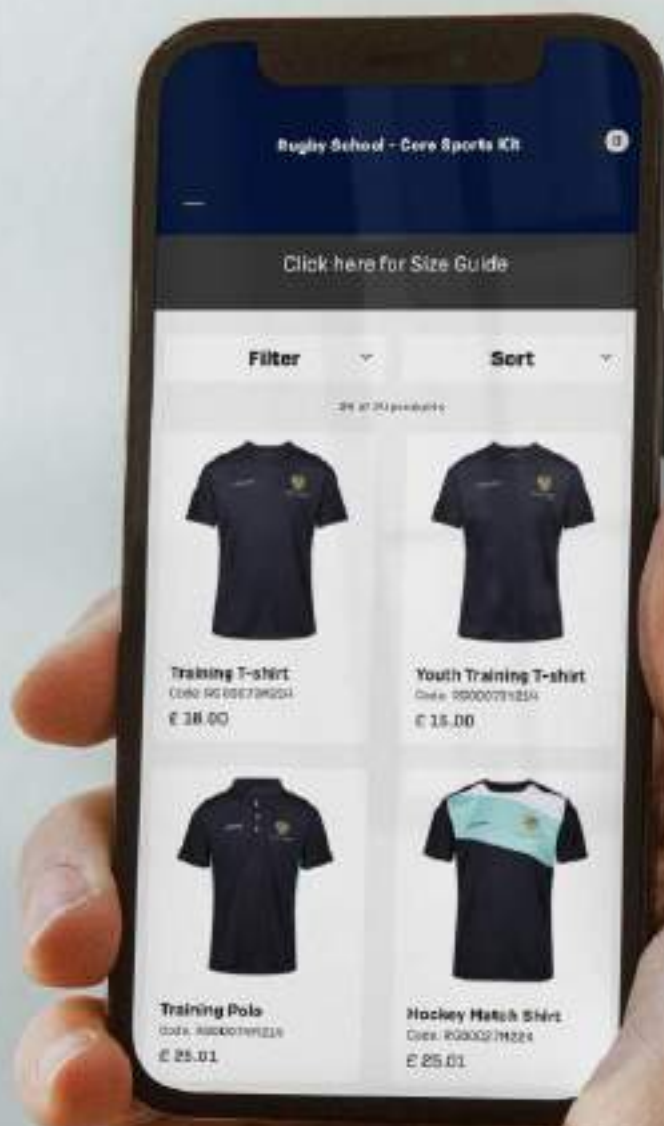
Rugby School - Core Sports Kit

0

Click here for Size Guide

Filter

Sort

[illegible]

Training T-shirt
Code: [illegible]
£ 18.00

Youth Training T-shirt
Code: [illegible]
£ 15.00

Training Polo
Code: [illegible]
£ 25.01

Hockey Match Shirt
Code: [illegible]
£ 25.01